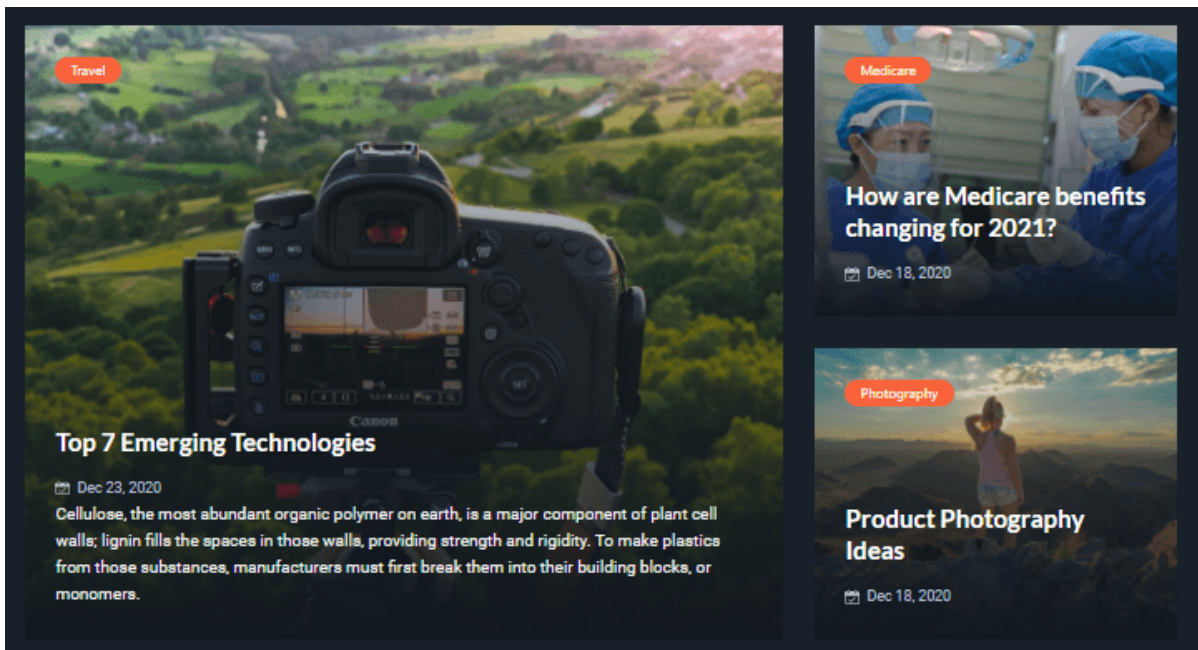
Travel

Top 7 Emerging Technologies

Dec 23, 2020

Cellulose, the most abundant organic polymer on earth, is a major component of plant cell walls; lignin fills the spaces in those walls, providing strength and rigidity. To make plastics from those substances, manufacturers must first break them into their building blocks, or monomers.

Medicare

How are Medicare benefits changing for 2021?

Dec 18, 2020

Photography

Product Photography Ideas

Dec 18, 2020